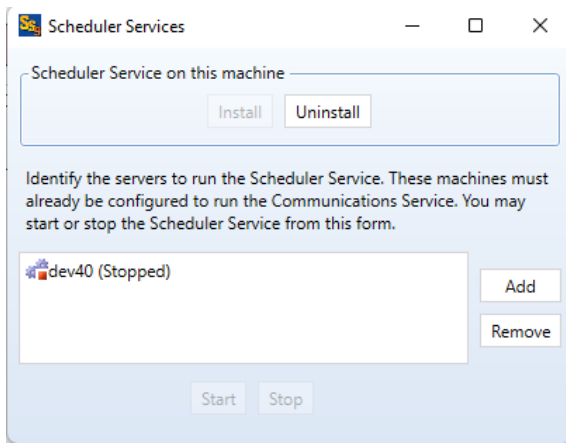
Scheduler Services

Scheduler Service on this machine

Install Uninstall

Identify the servers to run the Scheduler Service. These machines must already be configured to run the Communications Service. You may start or stop the Scheduler Service from this form.

dev40 (Stopped)

Add

Remove

Start Stop